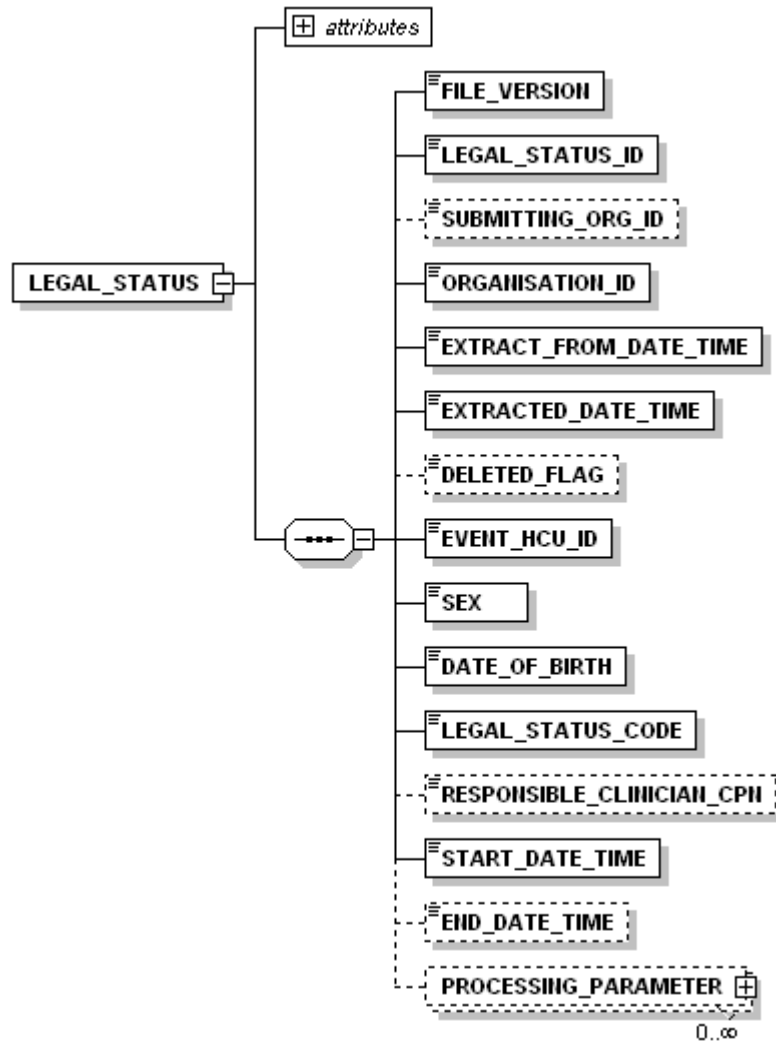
attributes

LEGAL_STATUS

FILE_VERSION

LEGAL_STATUS_ID

SUBMITTING_ORG_ID

ORGANISATION_ID

EXTRACT_FROM_DATE_TIME

EXTRACTED_DATE_TIME

DELETED_FLAG

EVENT_HCU_ID

SEX

DATE_OF_BIRTH

LEGAL_STATUS_CODE

RESPONSIBLE_CLINICIAN_CPN

START_DATE_TIME

END_DATE_TIME

PROCESSING_PARAMETER

0..∞